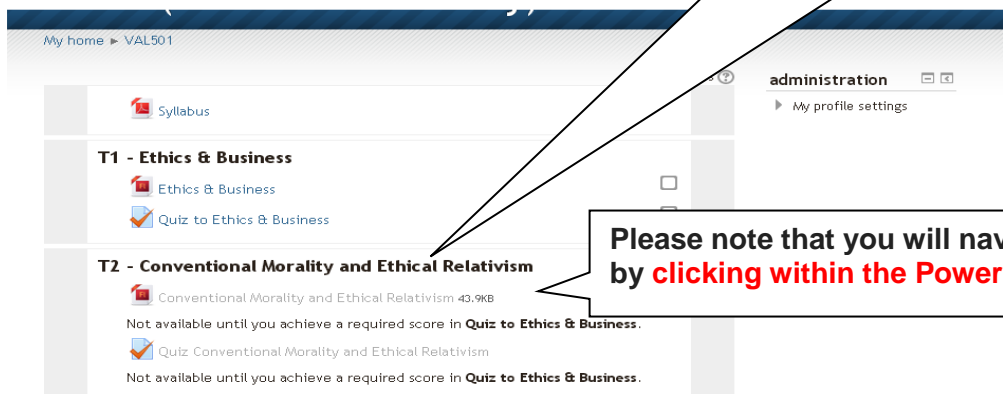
My home ► VAL501

Syllabus

T1 - Ethics & Business

Ethics & Business

Quiz to Ethics & Business

T2 - Conventional Morality and Ethical Relativism

Conventional Morality and Ethical Relativism 43.9KB

Not available until you achieve a required score in **Quiz to Ethics & Business**.

Quiz Conventional Morality and Ethical Relativism

Not available until you achieve a required score in **Quiz to Ethics & Business**.

administration

My profile settings

Please note that you will nav
by clicking within the Power